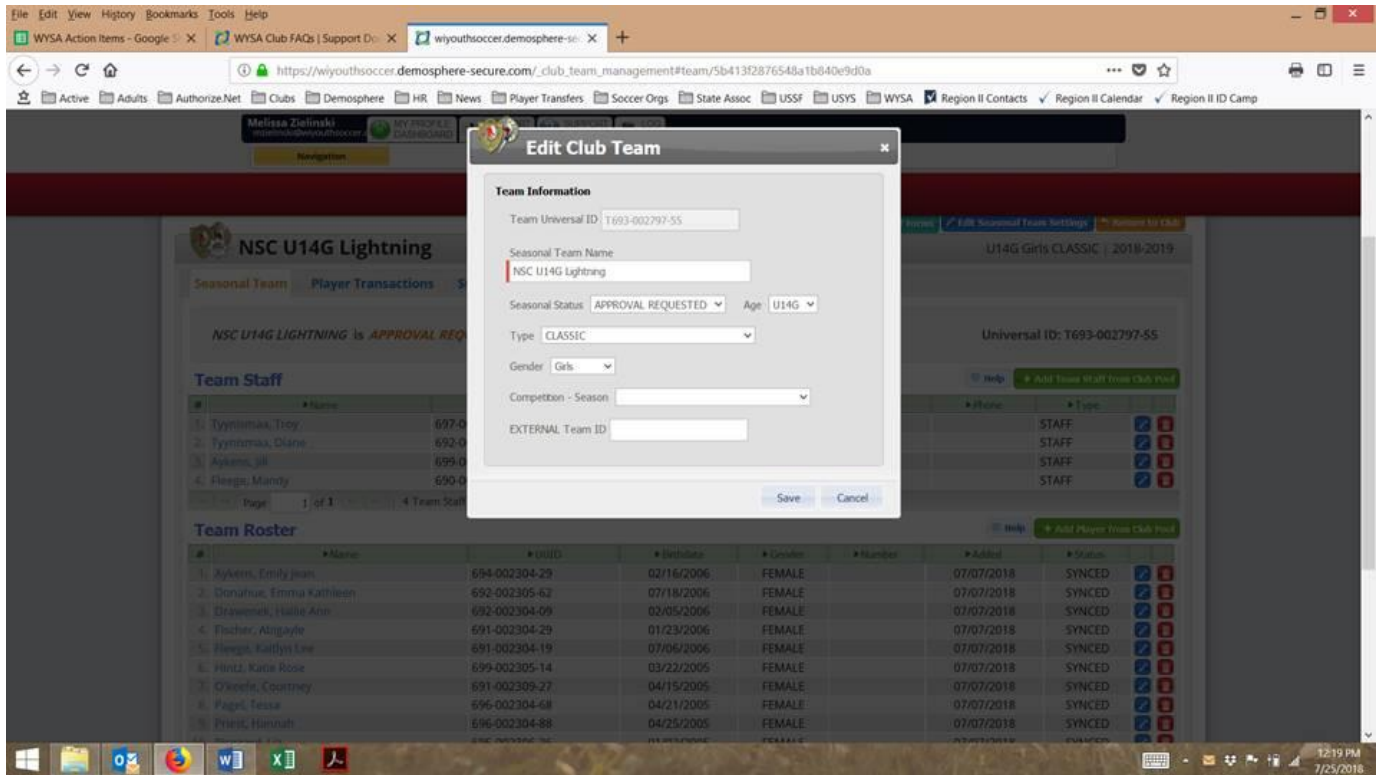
File Edit View History Bookmarks Tools Help

WYSA Action Items - Google S × | WYSA Club FAQs | Support Do × | wiyouthsoccer.demosphere-se × | +

https://wiyouthsoccer.demosphere-secure.com/_club_team_management#team/5b413f2876548a1b840e9d0a

Active | Adults | Authorize.Net | Clubs | Demosphere | HR | News | Player Transfers | Soccer Orgs | State Assoc | USSF | USYS | WYSA | Region II Contacts | Region II Calendar | Region II ID Camp

Melissa Zielinski
MY PROFILE DASHBOARD
Navigation

NSC U14G Lightning

U14G Girls CLASSIC | 2018-2019

Seasonal Team | Player Transactions

NSC U14G LIGHTNING is APPROVAL REQ

Universal ID: T693-002797-55

Team Staff

| # | Name | | | Phone | Type |
|---|---|---|---|---|---|
| 1. | Tyynismaa, Troy | 697-0 | | | STAFF |
| 2. | Tyynismaa, Diane | 692-0 | | | STAFF |
| 3. | Aykens, Jill | 699-0 | | | STAFF |
| 4. | Fleege, Mandy | 690-0 | | | STAFF |

Page 1 of 1 | 4 Team Staff

Team Roster

| # | Name | UUID | Birthdate | Gender | Number | Added | Status |
|---|---|---|---|---|---|---|---|
| 1. | Aykens, Emily Jean | 694-002304-29 | 02/16/2006 | FEMALE | | 07/07/2018 | SYNCED |
| 2. | Donahue, Emma Kathleen | 692-002305-62 | 07/18/2006 | FEMALE | | 07/07/2018 | SYNCED |
| 3. | Drawenek, Hallie Ann | 692-002304-09 | 02/05/2006 | FEMALE | | 07/07/2018 | SYNCED |
| 4. | Fischer, Abigayle | 691-002304-29 | 01/23/2006 | FEMALE | | 07/07/2018 | SYNCED |
| 5. | Fleege, Kaitlyn Lee | 691-002304-19 | 07/06/2006 | FEMALE | | 07/07/2018 | SYNCED |
| 6. | Hintz, Katie Rose | 699-002305-14 | 03/22/2005 | FEMALE | | 07/07/2018 | SYNCED |
| 7. | O'Keefe, Courtney | 691-002309-27 | 04/15/2005 | FEMALE | | 07/07/2018 | SYNCED |
| 8. | Pagel, Tessa | 696-002305-68 | 04/21/2005 | FEMALE | | 07/07/2018 | SYNCED |
| 9. | Priest, Hannah | 696-002304-88 | 04/25/2005 | FEMALE | | 07/07/2018 | SYNCED |

Edit Club Team

Team Information

Team Universal ID T693-002797-55

Seasonal Team Name
NSC U14G Lightning

Seasonal Status APPROVAL REQUESTED Age U14G

Type CLASSIC

Gender Girls

Competition - Season

EXTERNAL Team ID

Save Cancel

12:19 PM
7/25/2018